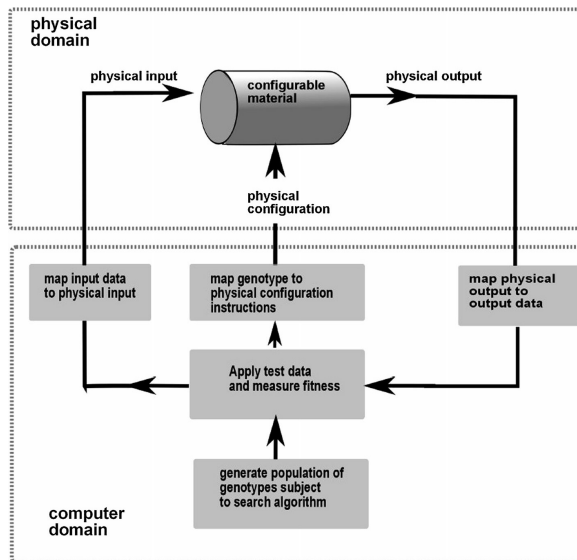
physical domain

physical input

configurable material

physical output

physical configuration

map input data to physical input

map genotype to physical configuration instructions

map physical output to output data

Apply test data and measure fitness

generate population of genotypes subject to search algorithm

computer domain